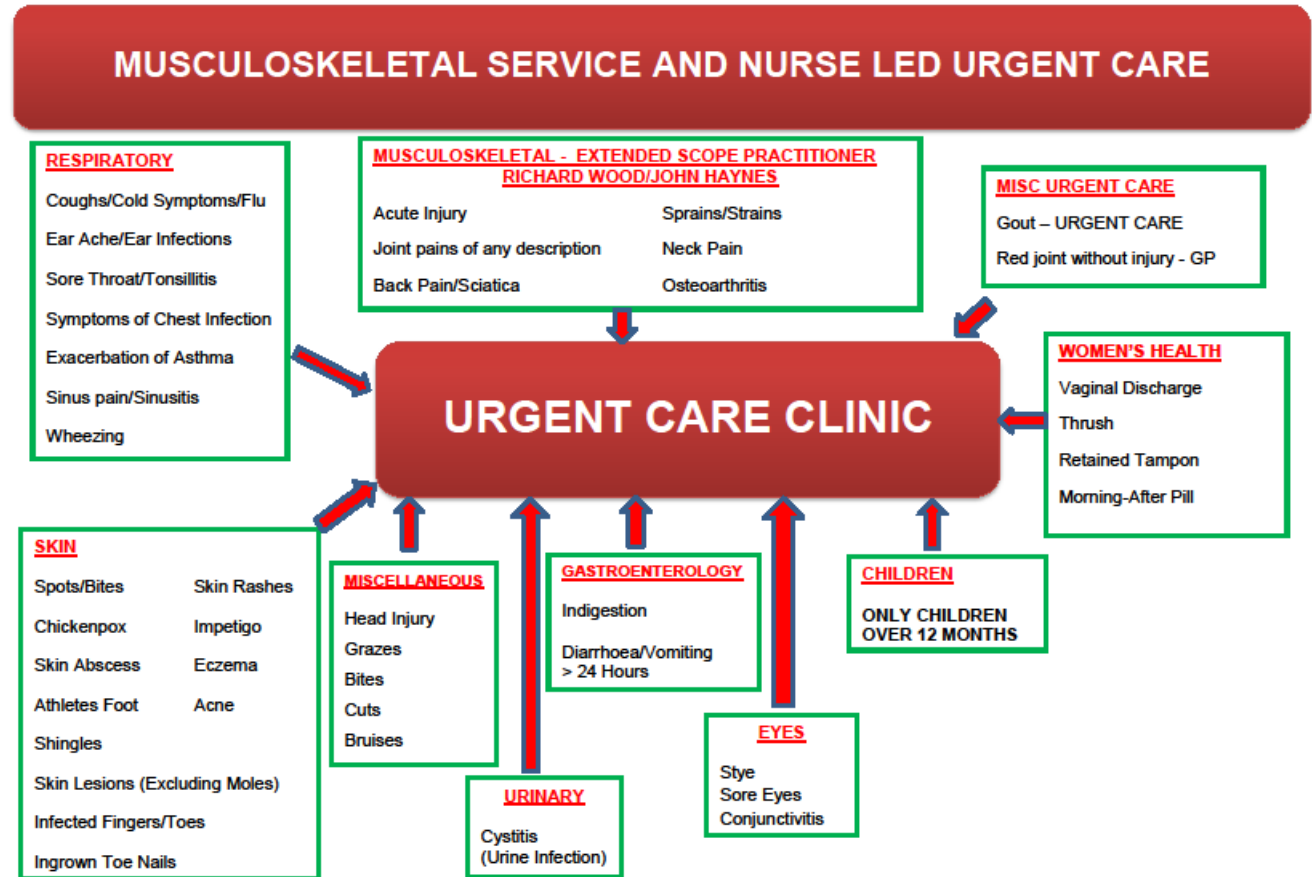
MUSCULOSKELETAL SERVICE AND NURSE LED URGENT CARE

RESPIRATORY

Coughs/Cold Symptoms/Flu

Ear Ache/Ear Infections

Sore Throat/Tonsillitis

Symptoms of Chest Infection

Exacerbation of Asthma

Sinus pain/Sinusitis

Wheezing

MUSCULOSKELETAL - EXTENDED SCOPE PRACTITIONER
RICHARD WOOD/JOHN HAYNES

Acute Injury

Joint pains of any description

Back Pain/Sciatica

Sprains/Strains

Neck Pain

Osteoarthritis

MISC URGENT CARE

Gout – URGENT CARE

Red joint without injury - GP

URGENT CARE CLINIC

WOMEN'S HEALTH

Vaginal Discharge

Thrush

Retained Tampon

Morning-After Pill

SKIN

Spots/Bites

Skin Rashes

Chickenpox

Impetigo

Skin Abscess

Eczema

Athletes Foot

Acne

Shingles

Skin Lesions (Excluding Moles)

Infected Fingers/Toes

Ingrown Toe Nails

MISCELLANEOUS

Head Injury

Grazes

Bites

Cuts

Bruises

URINARY

Cystitis
(Urine Infection)

GASTROENTEROLOGY

Indigestion

Diarrhoea/Vomiting
> 24 Hours

EYES

Stye
Sore Eyes
Conjunctivitis

CHILDREN

ONLY CHILDREN
OVER 12 MONTHS